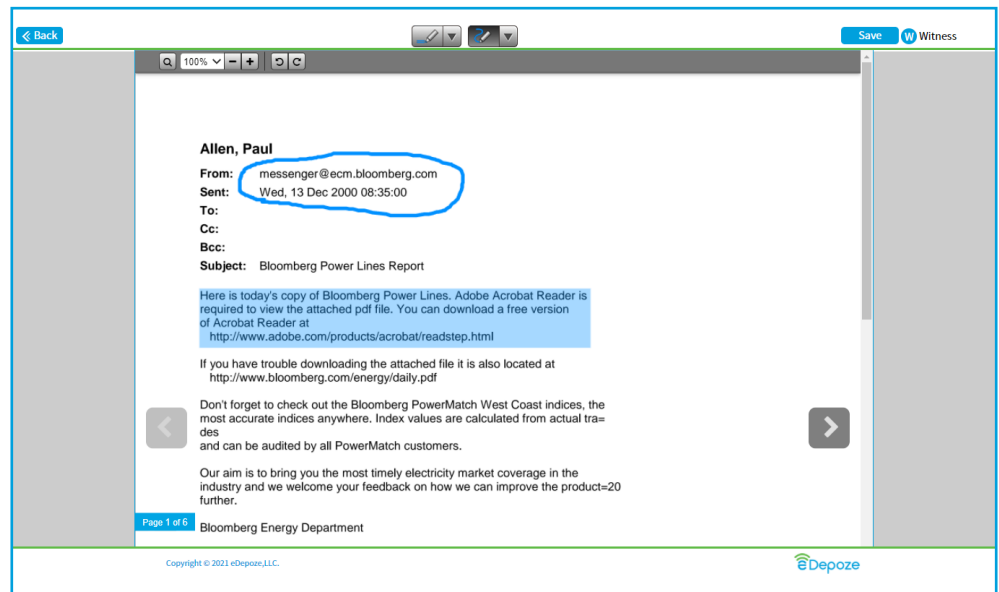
Back

Save W Witness

100%

Allen, Paul

From: messenger@ecm.bloomberg.com
Sent: Wed, 13 Dec 2000 08:35:00
To:
Cc:
Bcc:
Subject: Bloomberg Power Lines Report

Here is today's copy of Bloomberg Power Lines. Adobe Acrobat Reader is required to view the attached pdf file. You can download a free version of Acrobat Reader at
http://www.adobe.com/products/acrobat/readstep.html

If you have trouble downloading the attached file it is also located at
http://www.bloomberg.com/energy/daily.pdf

Don't forget to check out the Bloomberg PowerMatch West Coast indices, the most accurate indices anywhere. Index values are calculated from actual tra=
des
and can be audited by all PowerMatch customers.

Our aim is to bring you the most timely electricity market coverage in the industry and we welcome your feedback on how we can improve the product=20
further.

Page 1 of 6

Bloomberg Energy Department

Copyright © 2021 eDepoze,LLC.

eDepoze